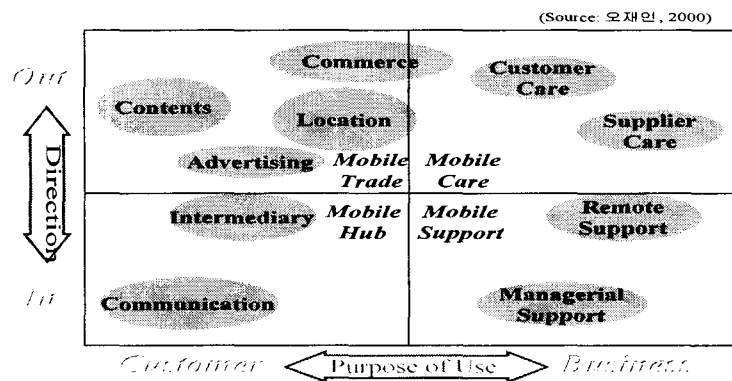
(Source: 오재인, 2000)

Out

In

Direction

Commerce

Contents

Location

Advertising

Mobile Trade

Customer Care

Supplier Care

Mobile Care

Intermediary

Mobile Hub

Mobile Support

Remote Support

Communication

Managerial Support

Customer

Purpose of Use

Business